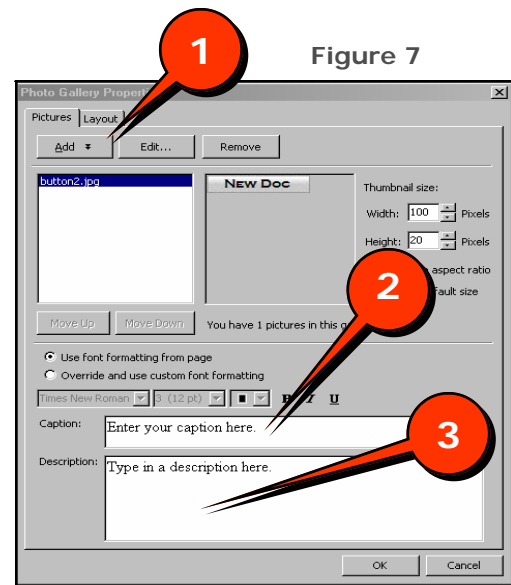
1

Figure 7

Photo Gallery Propert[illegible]

Pictures | Layout

Add ▾ | Edit... | Remove

button2.jpg

New Doc

Thumbnail size:

Width: 100 Pixels

Height: 20 Pixels

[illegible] aspect ratio

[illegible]fault size

2

Move Up | Move Down

You have 1 pictures in this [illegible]

Use font formatting from page

Override and use custom font formatting

Times New Roman | 3 (12 pt) | B I U

Caption: Enter your caption here.

3

Description: Type in a description here.

OK | Cancel